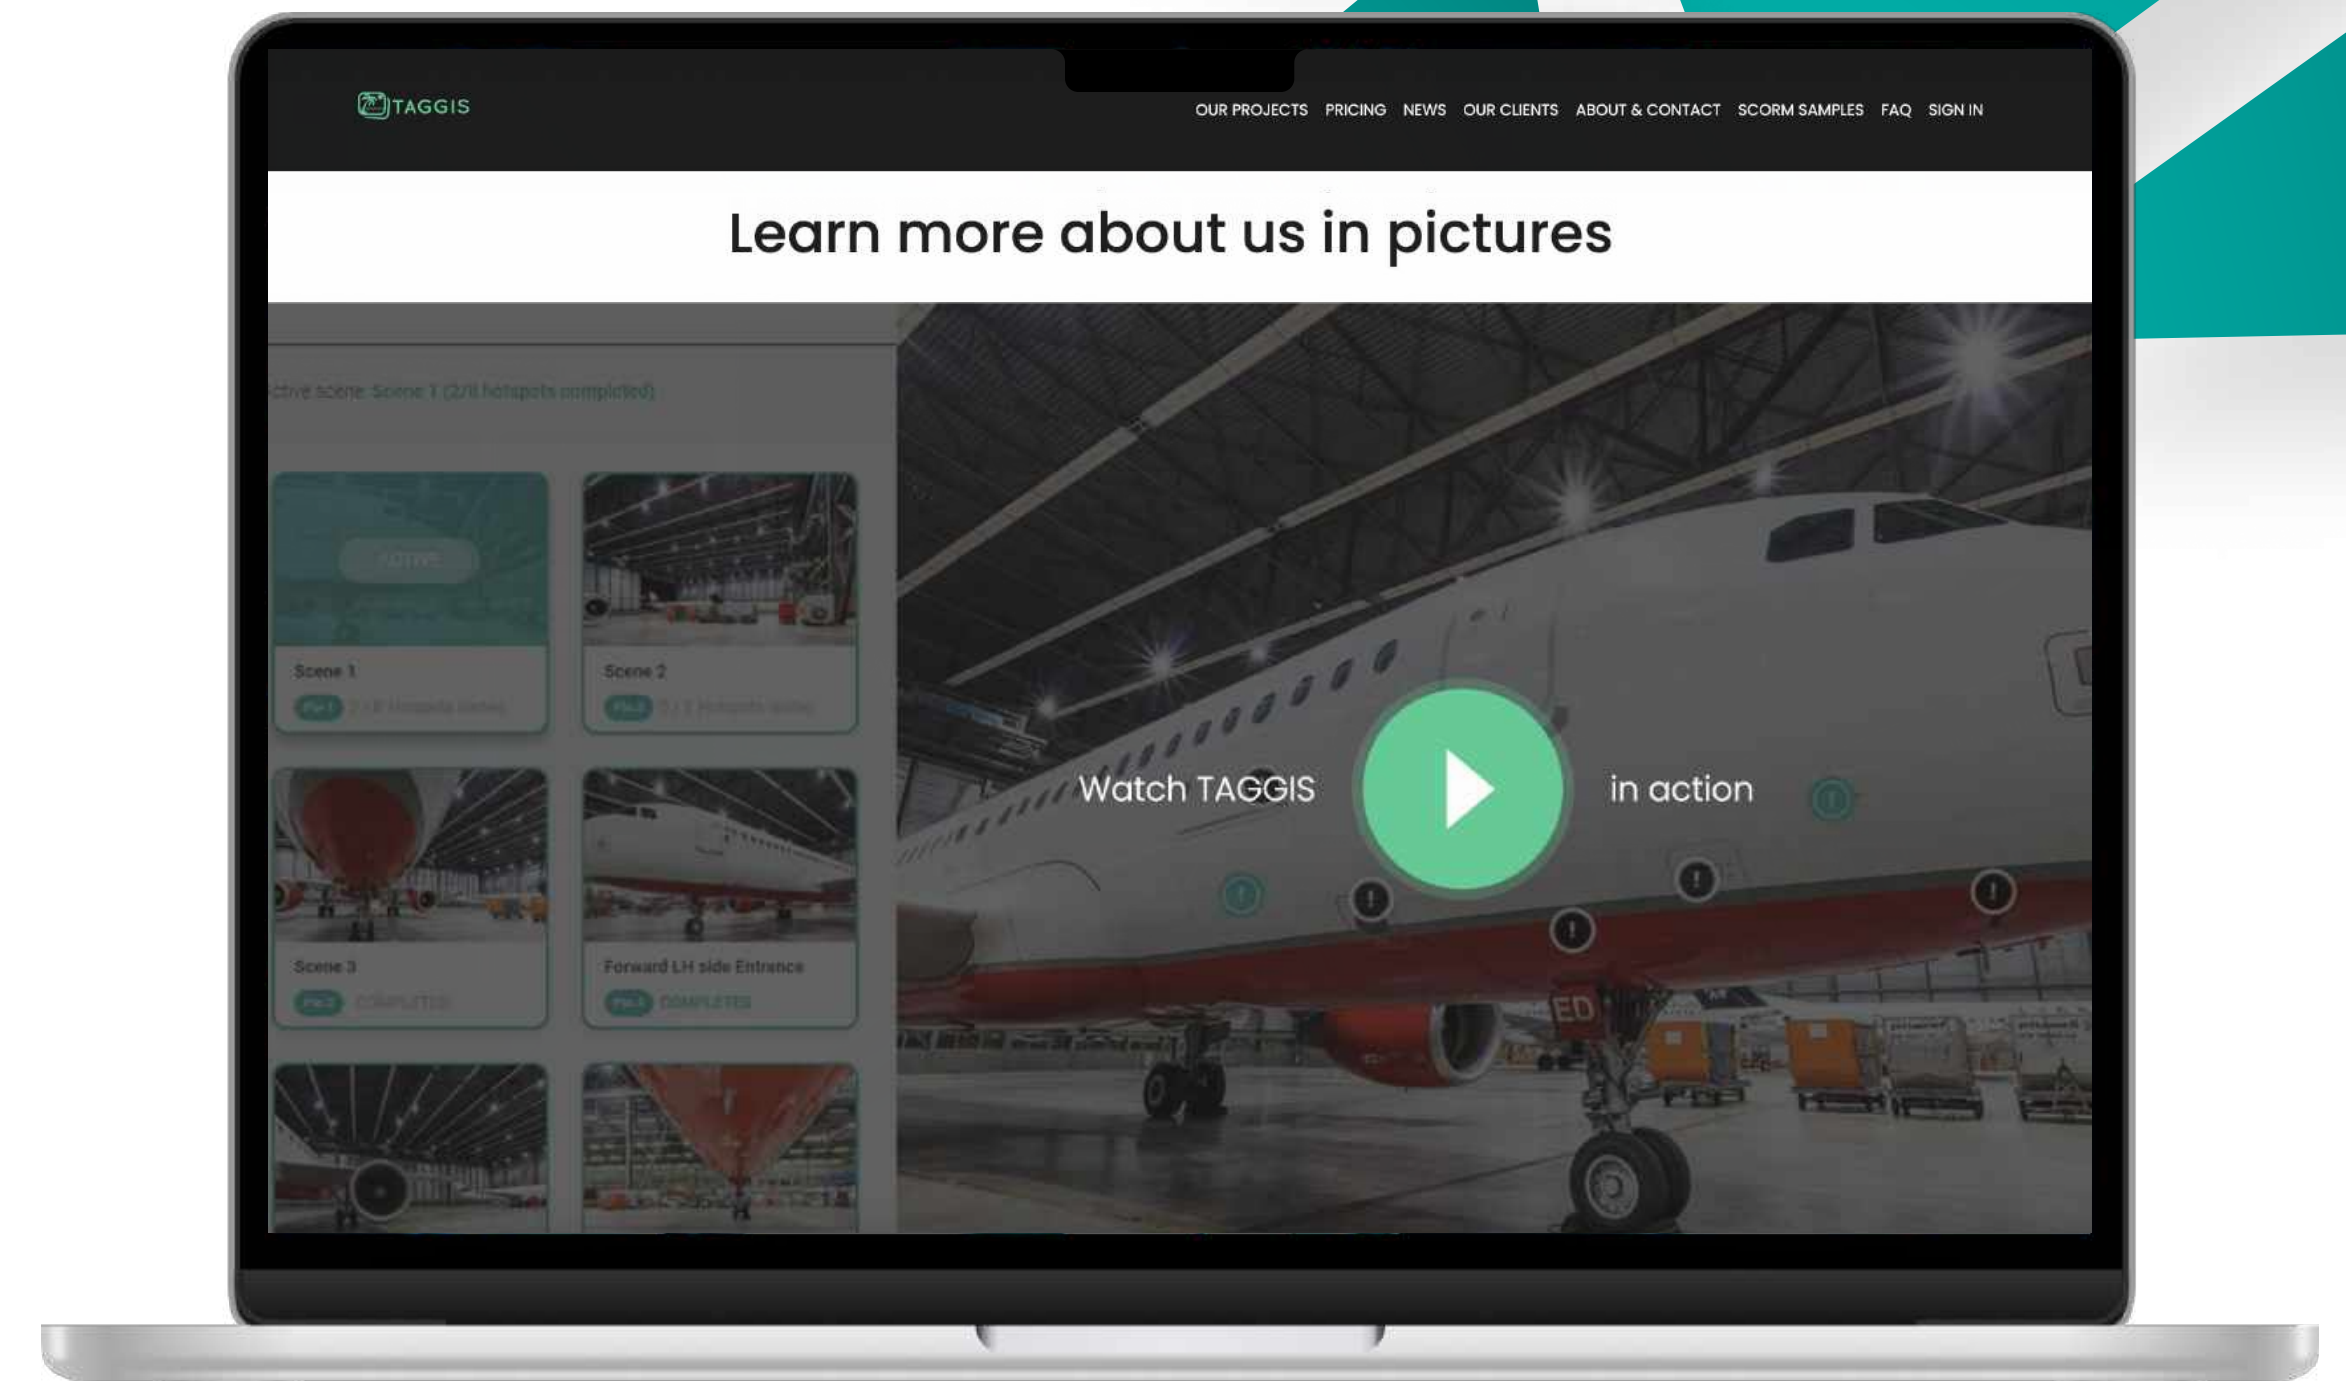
TAGGIS

OUR PROJECTS PRICING NEWS OUR CLIENTS ABOUT & CONTACT SCORM SAMPLES FAQ SIGN IN

Learn more about us in pictures

ctive scene: Scene 1 (2/8 hotspots completed)

ACTIVE

Scene 1
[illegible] 2 / 8 hotspots visited

Scene 2
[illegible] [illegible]

Scene 3
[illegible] COMPLETED

Forward LH side Entrance
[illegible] COMPLETED

Watch TAGGIS in action

ED